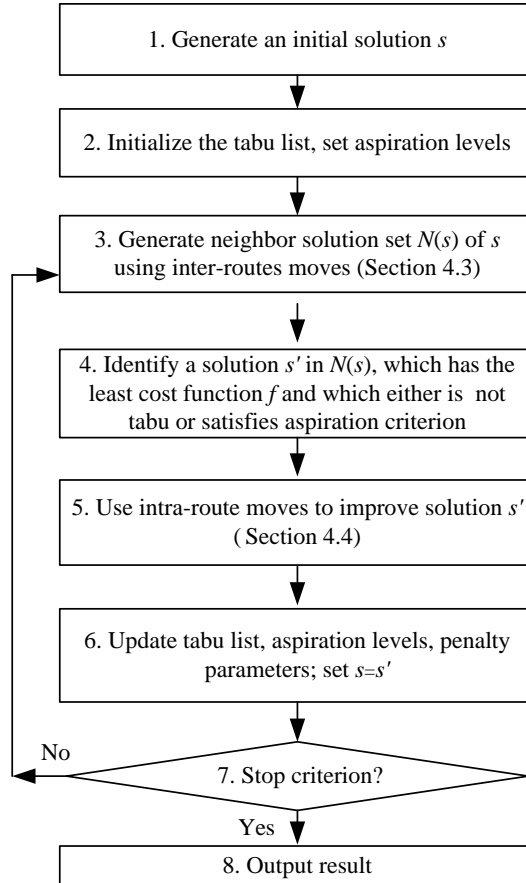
1. Generate an initial solution $s$

2. Initialize the tabu list, set aspiration levels

3. Generate neighbor solution set $N(s)$ of $s$ using inter-routes moves (Section 4.3)

4. Identify a solution $s'$ in $N(s)$, which has the least cost function $f$ and which either is not tabu or satisfies aspiration criterion

5. Use intra-route moves to improve solution $s'$ ( Section 4.4)

6. Update tabu list, aspiration levels, penalty parameters; set $s=s'$

No

7. Stop criterion?

Yes

8. Output result